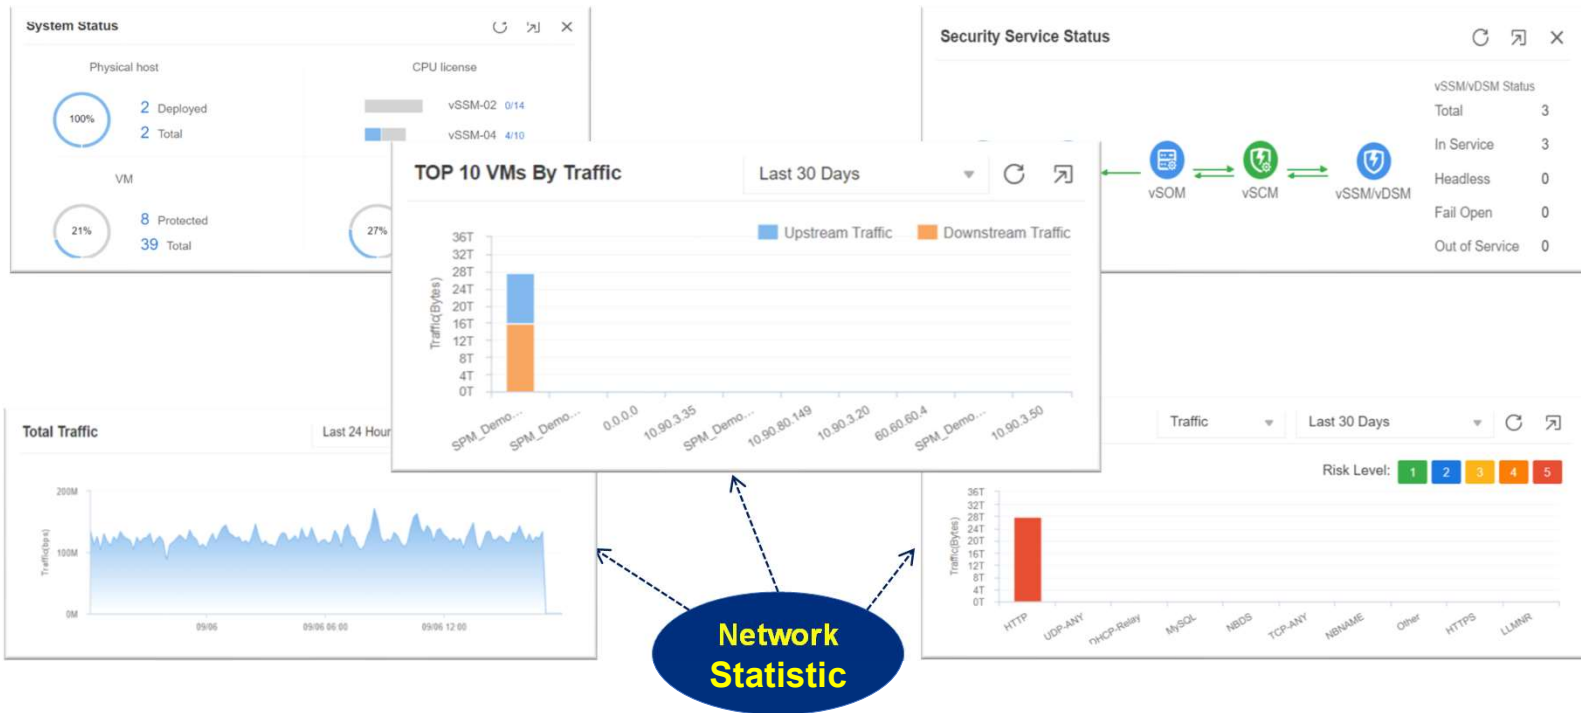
System Status

Physical host

100%

2 Deployed

2 Total

CPU license

vSSM-02 0/14

vSSM-04 4/10

VM

21%

8 Protected

39 Total

27%

Security Service Status

vSOM

vSCM

vSSM/vDSM

| vSSM/vDSM Status | |
|---|---|
| Total | 3 |
| In Service | 3 |
| Headless | 0 |
| Fail Open | 0 |
| Out of Service | 0 |

TOP 10 VMs By Traffic

Last 30 Days

Upstream Traffic Downstream Traffic

Traffic(Bytes)

36T
32T
28T
24T
20T
16T
12T
8T
4T
0T

SPM_Demo... SPM_Demo... 0.0.0.0 10.90.3.35 SPM_Demo... 10.90.80.149 10.90.3.20 60.60.60.4 SPM_Demo... 10.90.3.50

Total Traffic

Last 24 Hour

200M
100M
0M

Traffic(bps)

09/06 09/06 06:00 09/06 12:00

Traffic

Last 30 Days

Risk Level: 1 2 3 4 5

Traffic(Bytes)

36T
32T
28T
24T
20T
16T
12T
8T
4T
0T

HTTP UDP-ANY DHCP-Relay MySQL NBDS TCP-ANY NBNAME Other HTTPS LLMNR

Network Statistic